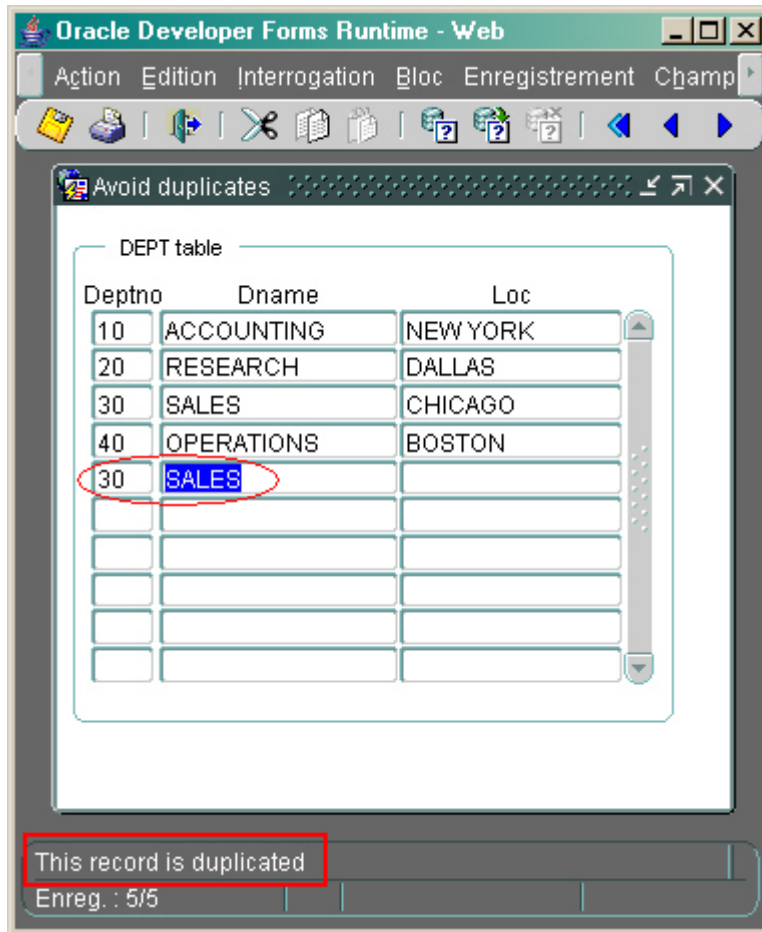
Oracle Developer Forms Runtime - Web

Action Edition Interrogation Bloc Enregistrement Champ

Avoid duplicates

DEPT table

| Deptno | Dname | Loc |
|---|---|---|
| 10 | ACCOUNTING | NEW YORK |
| 20 | RESEARCH | DALLAS |
| 30 | SALES | CHICAGO |
| 40 | OPERATIONS | BOSTON |
| 30 | SALES | |

This record is duplicated

Enreg. : 5/5